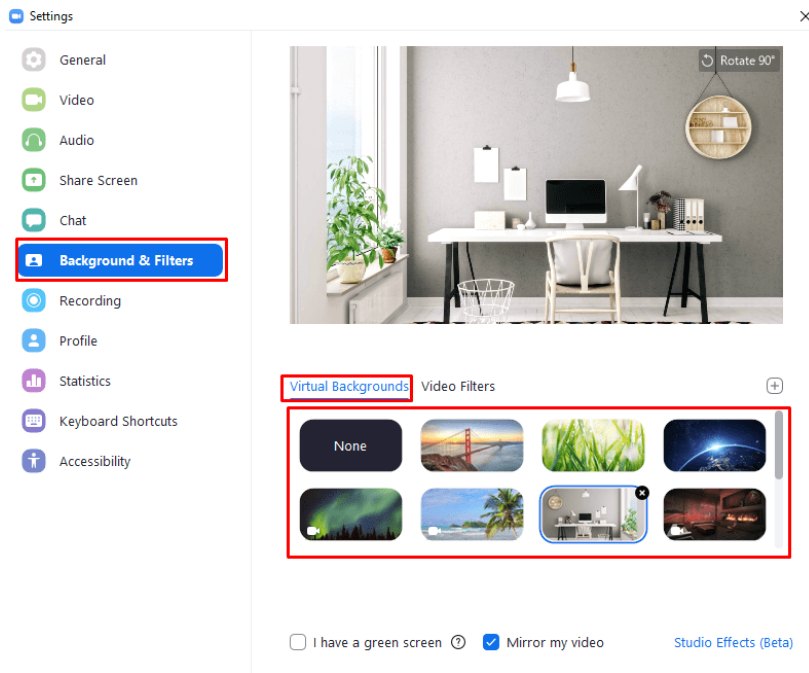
Settings

General

Video

Audio

Share Screen

Chat

Background & Filters

Recording

Profile

Statistics

Keyboard Shortcuts

Accessibility

Rotate 90°

Virtual Backgrounds

Video Filters

None

I have a green screen

Mirror my video

Studio Effects (Beta)